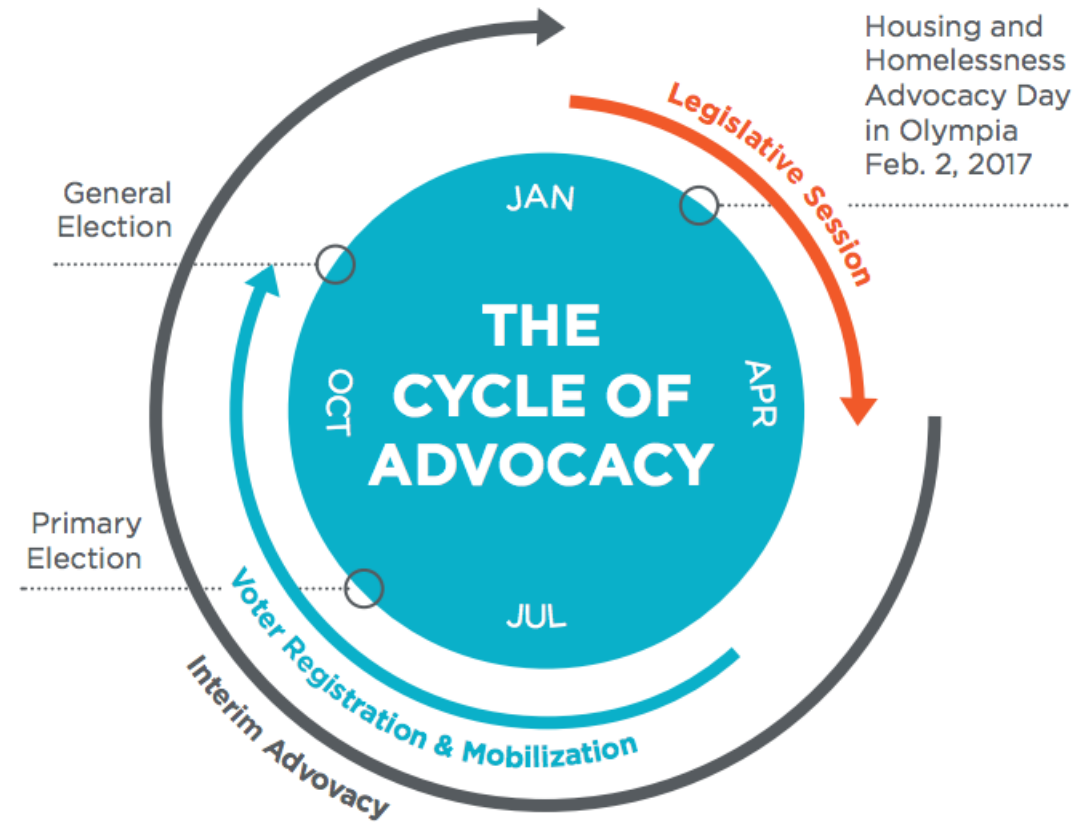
Housing and Homelessness Advocacy Day in Olympia Feb. 2, 2017

Legislative Session

General Election

JAN

THE CYCLE OF ADVOCACY

OCT

APR

Primary Election

JUL

Voter Registration & Mobilization

Interim Advocacy